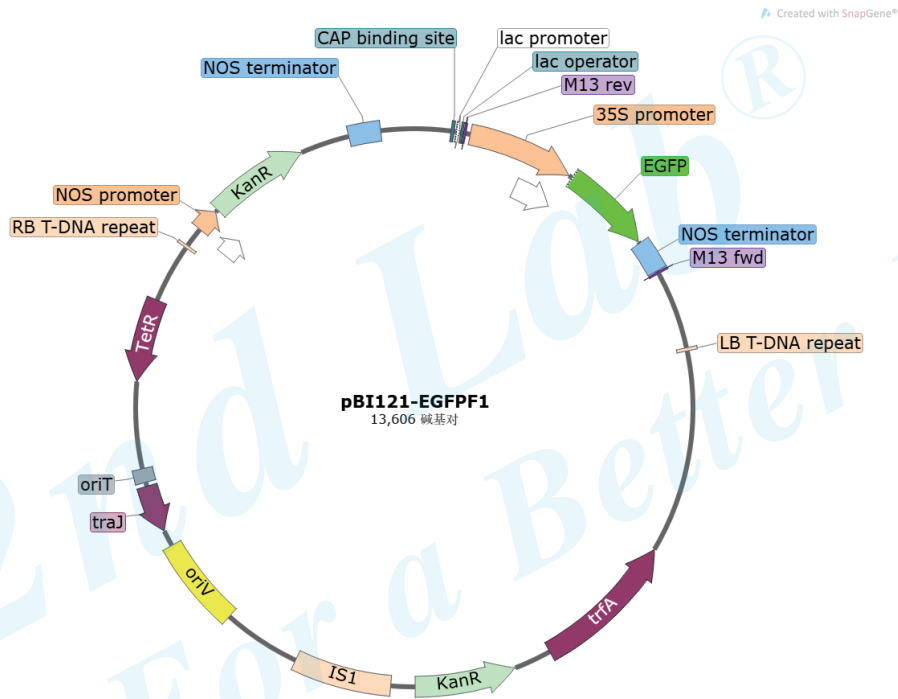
Created with SnapGene®

CAP binding site
lac promoter
lac operator
NOS terminator
M13 rev
35S promoter
EGFP
NOS promoter
KanR
RB T-DNA repeat
NOS terminator
M13 fwd
LB T-DNA repeat
TetR
pBI121-EGFPF1
13,606 碱基对
oriT
traJ
oriV
trfA
IS1
KanR

2nd Lab®
For a Better